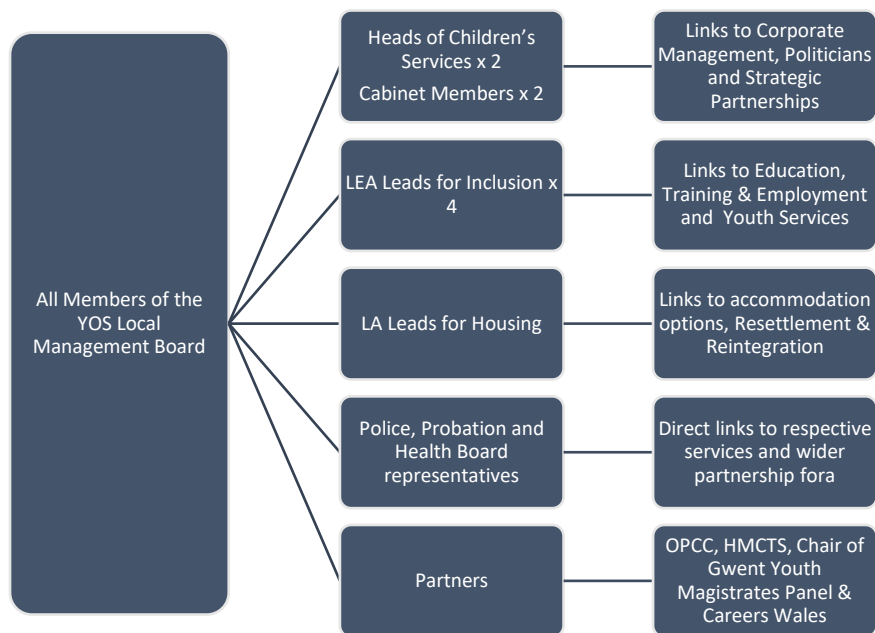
All Members of the YOS Local Management Board

Heads of Children's Services x 2
Cabinet Members x 2

Links to Corporate Management, Politicians and Strategic Partnerships

LEA Leads for Inclusion x 4

Links to Education, Training & Employment and Youth Services

LA Leads for Housing

Links to accommodation options, Resettlement & Reintegration

Police, Probation and Health Board representatives

Direct links to respective services and wider partnership fora

Partners

OPCC, HMCTS, Chair of Gwent Youth Magistrates Panel & Careers Wales